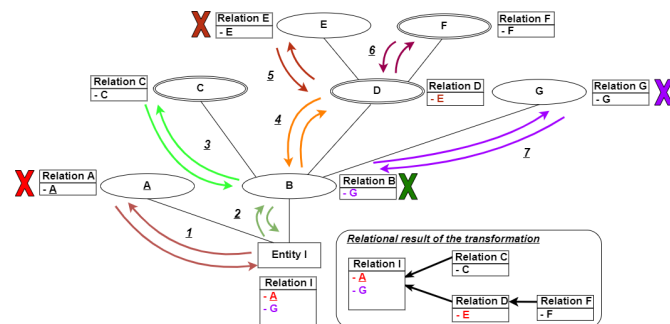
Relation E
- E

E

F

Relation F
- F

6

Relation C
- C

C

5

D

Relation D
- E

G

Relation G
- G

4

3

A

Relation A
- A

B

Relation B
- G

7

2

1

Entity I

Relation I
- A
- G

Relational result of the transformation

Relation I
- A
- G

Relation C
- C

Relation D
- E

Relation F
- F